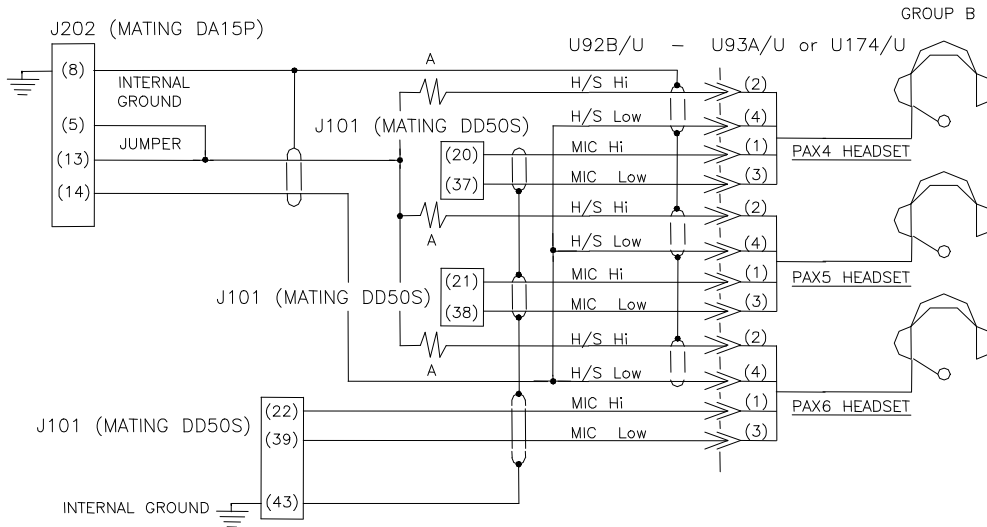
GROUP B

J202 (MATING DA15P)

(8)
INTERNAL GROUND
(5)
JUMPER
(13)
(14)

U92B/U – U93A/U or U174/U

A
H/S Hi
H/S Low
J101 (MATING DD50S)
(20)
MIC Hi
(37)
MIC Low
(2)
(4)
(1)
(3)
PAX4 HEADSET

H/S Hi
A
H/S Low
(21)
MIC Hi
(38)
MIC Low
(2)
(4)
(1)
(3)
PAX5 HEADSET

J101 (MATING DD50S)

H/S Hi
A
H/S Low
(2)
(4)
(1)
(3)
PAX6 HEADSET

J101 (MATING DD50S)
(22)
MIC Hi
(39)
MIC Low

INTERNAL GROUND
(43)